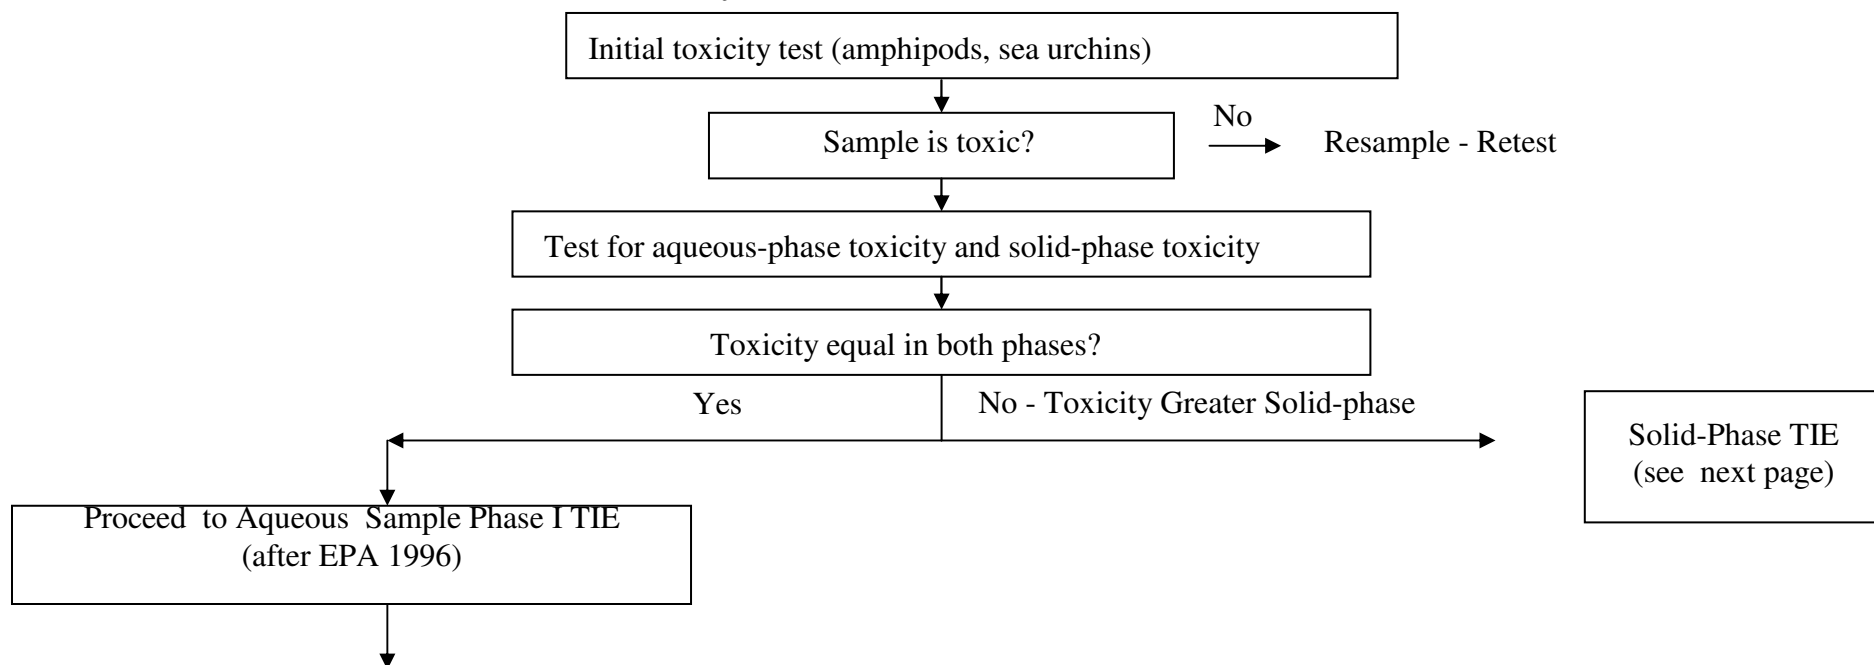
Initial toxicity test (amphipods, sea urchins)

Sample is toxic?

No

Resample - Retest

Test for aqueous-phase toxicity and solid-phase toxicity

Toxicity equal in both phases?

Yes

No - Toxicity Greater Solid-phase

Solid-Phase TIE (see next page)

Proceed to Aqueous Sample Phase I TIE (after EPA 1996)